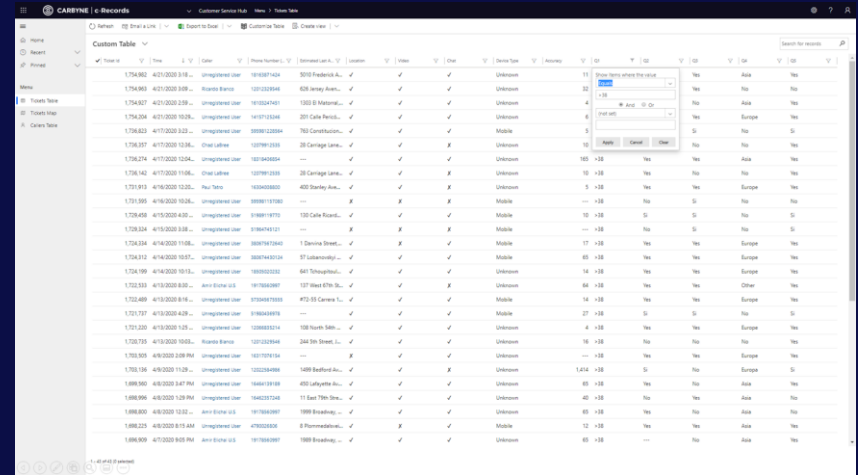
CARBYNE | c-Records    Customer Service Hub    Menu > Tickets Table

Refresh | Email a Link | Export to Excel | Customize Table | Create view

Home
Recent
Pinned

Menu
Tickets Table
Tickets Map
Callers Table

Custom Table

Search for records

| Ticket Id | Time | Caller | Phone Number | Estimated Last A... | Location | Video | Chat | Device Type | Accuracy | Q1 | Q2 | Q3 | Q4 | Q5 |
|---|---|---|---|---|---|---|---|---|---|---|---|---|---|---|
| 1,754,982 | 4/21/2020 3:19 ... | Unregistered User | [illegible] | 5010 Frederick A... | ✓ | ✓ | ✓ | Unknown | 11 | | | Yes | Asia | Yes |
| 1,754,993 | 4/21/2020 3:18 ... | Ricardo Blanco | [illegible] | 628 Jersey Aven... | ✓ | ✓ | ✓ | Unknown | 32 | | | No | No | No |
| 1,754,927 | 4/21/2020 2:59 ... | Unregistered User | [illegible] | 1303 El Matorral... | ✓ | ✓ | ✓ | Unknown | 4 | | | No | Asia | No |
| 1,754,204 | 4/21/2020 10:29... | Unregistered User | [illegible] | 201 Calle Renzo... | ✓ | ✓ | ✓ | Unknown | 65 | | | Yes | Europe | Yes |
| 1,736,823 | 4/17/2020 3:23 ... | Unregistered User | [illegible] | 763 Constitucion... | ✓ | ✓ | ✓ | Mobile | 5 | | | Si | No | Si |
| 1,736,357 | 4/17/2020 12:38... | Chad LeBrec | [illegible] | 28 Carriage Lane... | ✓ | ✓ | ✓ | Unknown | 10 | | | Yes | No | Yes |
| 1,736,274 | 4/17/2020 12:04... | Unregistered User | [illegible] | — | ✓ | ✓ | ✓ | Unknown | 165 | >38 | Yes | Yes | Asia | Yes |
| 1,736,142 | 4/17/2020 11:06... | Chad LeBrec | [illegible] | 28 Carriage Lane... | ✓ | ✓ | ✓ | Unknown | 10 | >38 | Yes | No | No | Yes |
| 1,731,913 | 4/16/2020 12:20... | Paul Tetro | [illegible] | 700 Stanley Ave... | ✓ | ✓ | ✓ | Unknown | 5 | >38 | Yes | Yes | Europe | Yes |
| 1,731,595 | 4/16/2020 10:26... | Unregistered User | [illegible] | — | ✗ | ✗ | ✓ | Mobile | — | >38 | No | Si | No | Si |
| 1,729,458 | 4/15/2020 4:30 ... | Unregistered User | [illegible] | 130 Calle Ricard... | ✓ | ✓ | ✓ | Mobile | 10 | >38 | Si | Si | No | Si |
| 1,729,334 | 4/15/2020 3:38 ... | Unregistered User | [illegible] | — | ✗ | ✗ | ✓ | Mobile | — | >38 | No | Si | No | Si |
| 1,724,334 | 4/14/2020 11:08... | Unregistered User | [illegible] | 1 Dennis Street... | ✓ | ✓ | ✓ | Mobile | 17 | >38 | Yes | Yes | Europe | Yes |
| 1,724,312 | 4/14/2020 10:57... | Unregistered User | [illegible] | 57 Lubanovskyi ... | ✓ | ✓ | ✓ | Mobile | 65 | >38 | Yes | Yes | Asia | Yes |
| 1,724,199 | 4/14/2020 10:13... | Unregistered User | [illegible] | 641 Tchoupitoul... | ✓ | ✓ | ✓ | Unknown | 14 | >38 | Yes | Yes | Europe | Yes |
| 1,722,533 | 4/13/2020 8:30 ... | Amit Elchai U.S. | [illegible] | 137 West 67th St... | ✓ | ✓ | ✓ | Unknown | 64 | >38 | Yes | Yes | Other | Yes |
| 1,722,489 | 4/13/2020 8:16 ... | Unregistered User | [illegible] | #72-55 Carrera 1... | ✓ | ✓ | ✓ | Unknown | 65 | >38 | Yes | Yes | Europe | Yes |
| 1,721,737 | 4/13/2020 4:29 ... | Unregistered User | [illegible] | — | ✓ | ✓ | ✓ | Mobile | 27 | >38 | Si | Si | No | Si |
| 1,721,220 | 4/13/2020 1:25 ... | Unregistered User | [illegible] | 108 North 56th ... | ✓ | ✓ | ✓ | Unknown | 4 | >38 | Yes | Yes | Asia | Yes |
| 1,720,735 | 4/13/2020 10:03... | Ricardo Blanco | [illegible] | 244 5th Street, ... | ✓ | ✓ | ✓ | Unknown | 16 | >38 | No | No | No | No |
| 1,703,505 | 4/9/2020 2:09 PM | Unregistered User | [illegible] | — | ✗ | ✗ | ✓ | Unknown | — | >38 | No | No | No | No |
| 1,703,136 | 4/9/2020 11:29 ... | Unregistered User | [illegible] | 1489 Bedford Av... | ✓ | ✓ | ✓ | Unknown | 1,414 | >38 | Si | Yes | Europe | Si |
| 1,699,560 | 4/8/2020 3:47 PM | Unregistered User | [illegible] | 450 Lafayette Av... | ✓ | ✓ | ✓ | Unknown | 65 | >38 | Yes | Yes | Asia | Yes |
| 1,698,996 | 4/8/2020 1:29 PM | Unregistered User | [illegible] | 11 East 78th Stre... | ✓ | ✓ | ✓ | Unknown | 65 | >38 | Yes | Yes | Asia | Yes |
| 1,698,800 | 4/8/2020 12:32 ... | Amit Elchai U.S. | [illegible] | 1999 Broadway, ... | ✓ | ✓ | ✓ | Unknown | 65 | >38 | Yes | Yes | Asia | Yes |
| 1,688,225 | 4/8/2020 8:15 AM | Unregistered User | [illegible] | 8 Pommedelive... | ✓ | ✓ | ✓ | Mobile | 12 | >38 | Yes | Yes | Asia | Yes |
| 1,686,909 | 4/7/2020 6:05 PM | Amit Elchai U.S. | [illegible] | 1999 Broadway, ... | ✓ | ✓ | ✓ | Unknown | 65 | >38 | — | No | No | No |

Show items where the value
Equals
> 38
And  Or
(not set)
Apply  Cancel  Clear

1 - 45 of 45 (0 selected)